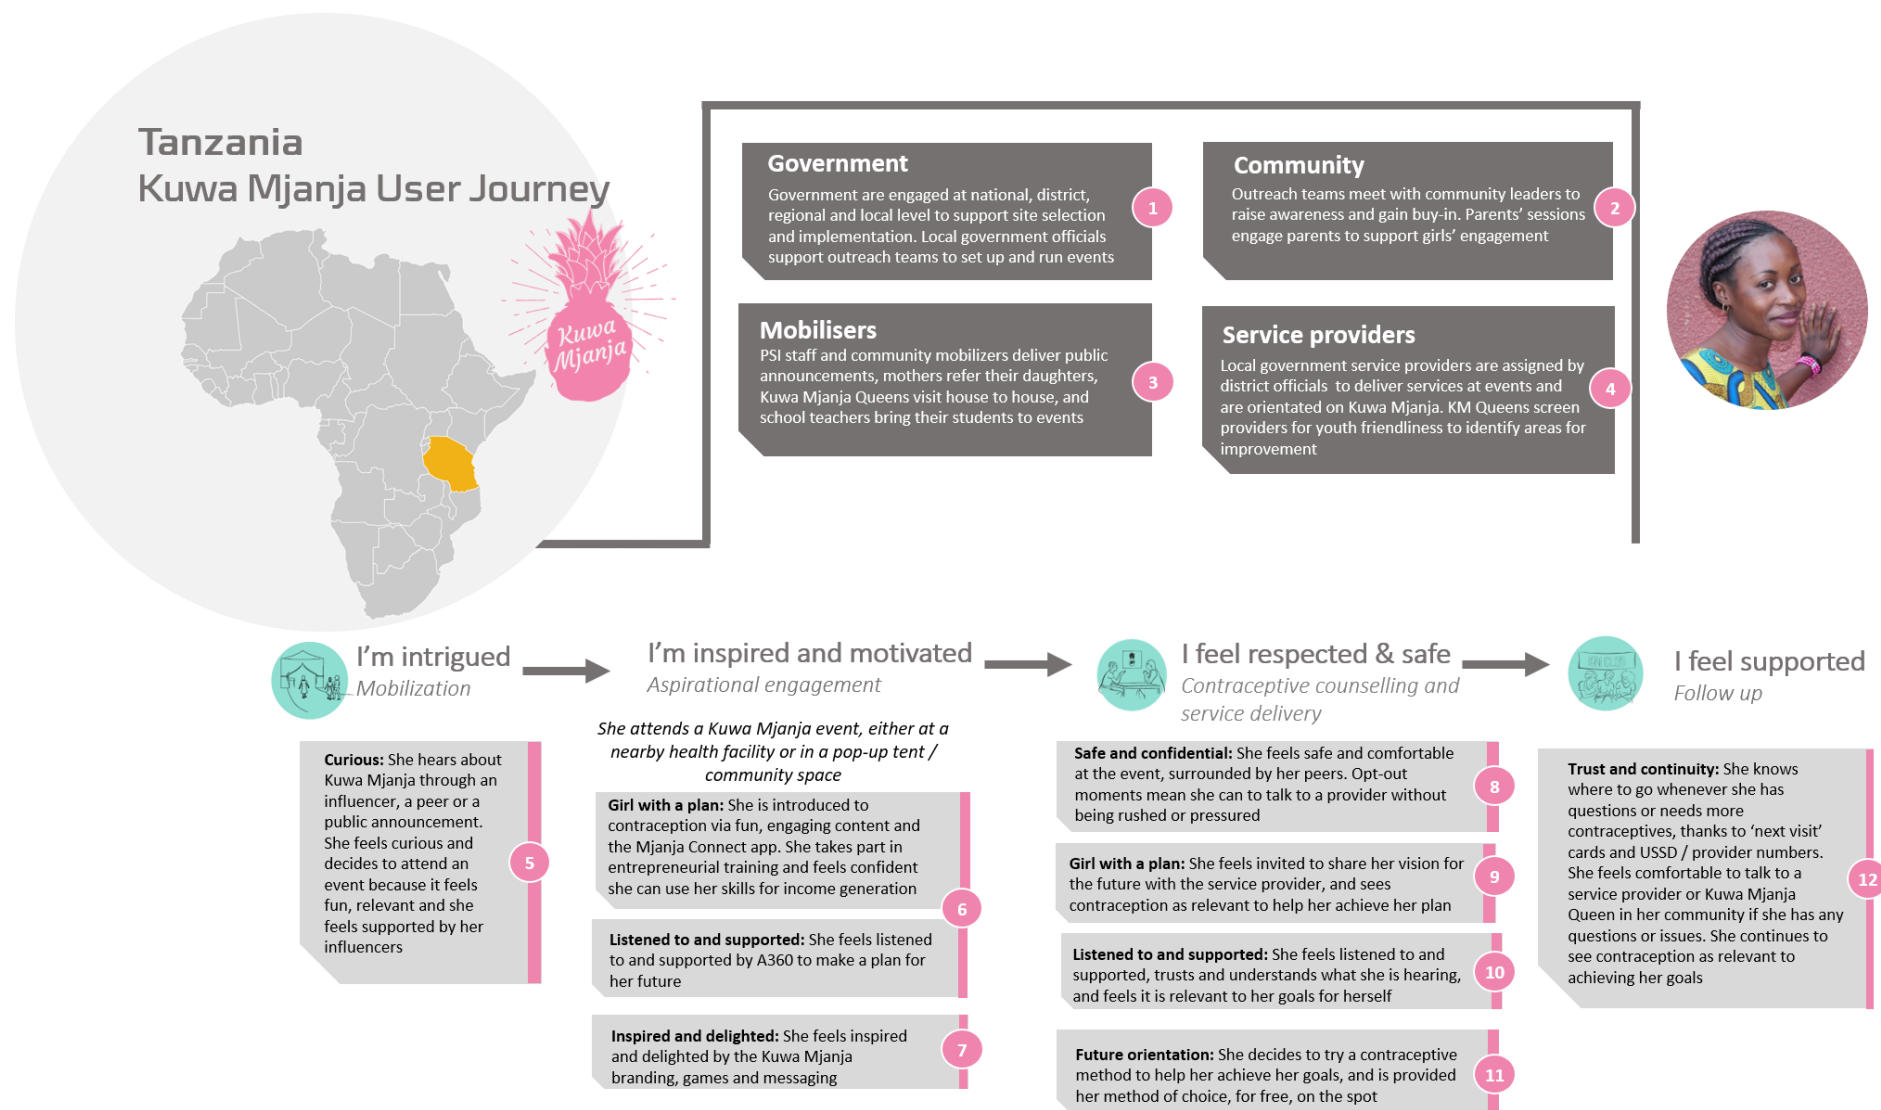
Tanzania
Kuwa Mjanja User Journey

Kuwa Mjanja

Government
Government are engaged at national, district, regional and local level to support site selection and implementation. Local government officials support outreach teams to set up and run events

1

Community
Outreach teams meet with community leaders to raise awareness and gain buy-in. Parents' sessions engage parents to support girls' engagement

2

Mobilisers
PSI staff and community mobilizers deliver public announcements, mothers refer their daughters, Kuwa Mjanja Queens visit house to house, and school teachers bring their students to events

3

Service providers
Local government service providers are assigned by district officials to deliver services at events and are orientated on Kuwa Mjanja. KM Queens screen providers for youth friendliness to identify areas for improvement

4

I'm intrigued
Mobilization

I'm inspired and motivated
Aspirational engagement

I feel respected & safe
Contraceptive counselling and service delivery

I feel supported
Follow up

Curious: She hears about Kuwa Mjanja through an influencer, a peer or a public announcement. She feels curious and decides to attend an event because it feels fun, relevant and she feels supported by her influencers

5

She attends a Kuwa Mjanja event, either at a nearby health facility or in a pop-up tent / community space

Girl with a plan: She is introduced to contraception via fun, engaging content and the Mjanja Connect app. She takes part in entrepreneurial training and feels confident she can use her skills for income generation

6

Listened to and supported: She feels listened to and supported by A360 to make a plan for her future

Inspired and delighted: She feels inspired and delighted by the Kuwa Mjanja branding, games and messaging

7

Safe and confidential: She feels safe and comfortable at the event, surrounded by her peers. Opt-out moments mean she can to talk to a provider without being rushed or pressured

8

Girl with a plan: She feels invited to share her vision for the future with the service provider, and sees contraception as relevant to help her achieve her plan

9

Listened to and supported: She feels listened to and supported, trusts and understands what she is hearing, and feels it is relevant to her goals for herself

10

Future orientation: She decides to try a contraceptive method to help her achieve her goals, and is provided her method of choice, for free, on the spot

11

Trust and continuity: She knows where to go whenever she has questions or needs more contraceptives, thanks to 'next visit' cards and USSD / provider numbers. She feels comfortable to talk to a service provider or Kuwa Mjanja Queen in her community if she has any questions or issues. She continues to see contraception as relevant to achieving her goals

12